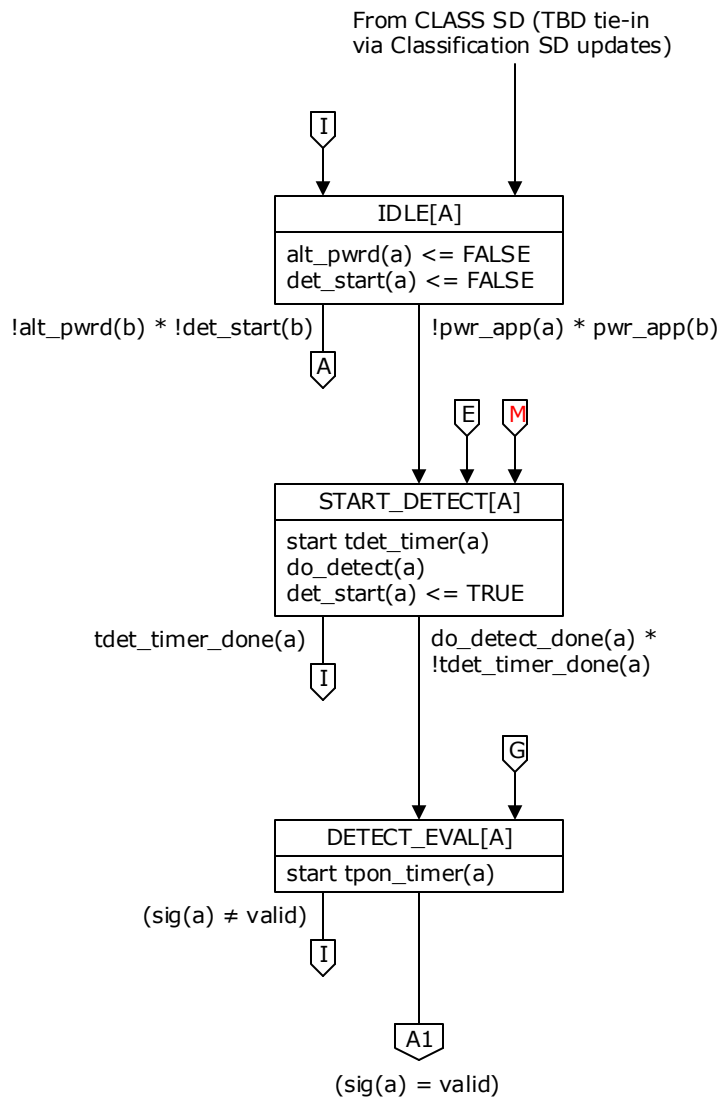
From CLASS SD (TBD tie-in via Classification SD updates)

I

IDLE[A]

alt_pwrd(a) <= FALSE
det_start(a) <= FALSE

!alt_pwrd(b) * !det_start(b)

A

!pwr_app(a) * pwr_app(b)

E

M

START_DETECT[A]

start tdet_timer(a)
do_detect(a)
det_start(a) <= TRUE

tdet_timer_done(a)

I

do_detect_done(a) * !tdet_timer_done(a)

G

DETECT_EVAL[A]

start tpon_timer(a)

(sig(a) ≠ valid)

I

A1

(sig(a) = valid)